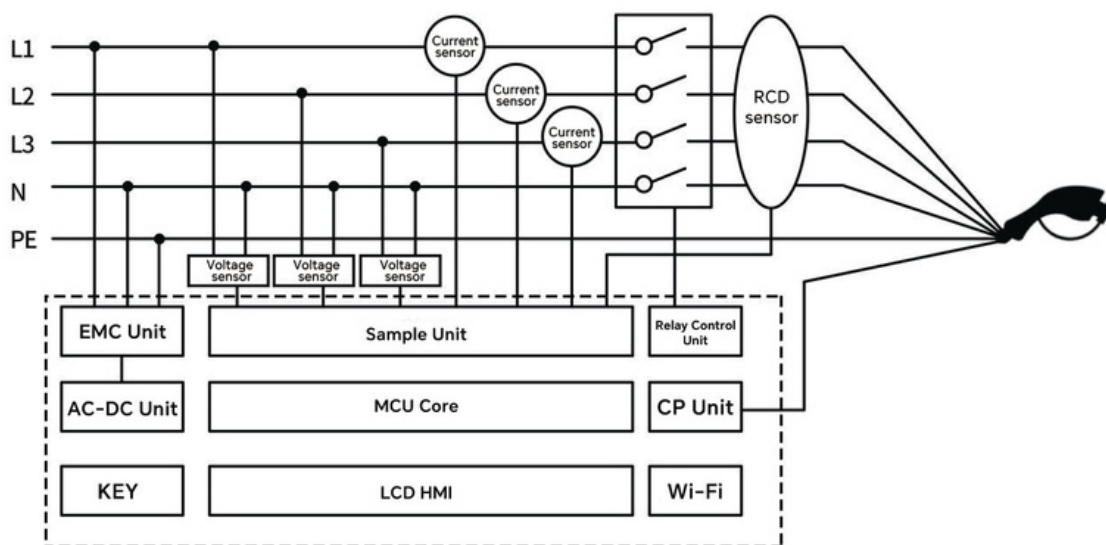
L1
L2
L3
N
PE

Current sensor
Current sensor
Current sensor
RCD sensor

Voltage sensor
Voltage sensor
Voltage sensor

EMC Unit
Sample Unit
Relay Control Unit
AC-DC Unit
MCU Core
CP Unit
KEY
LCD HMI
Wi-Fi